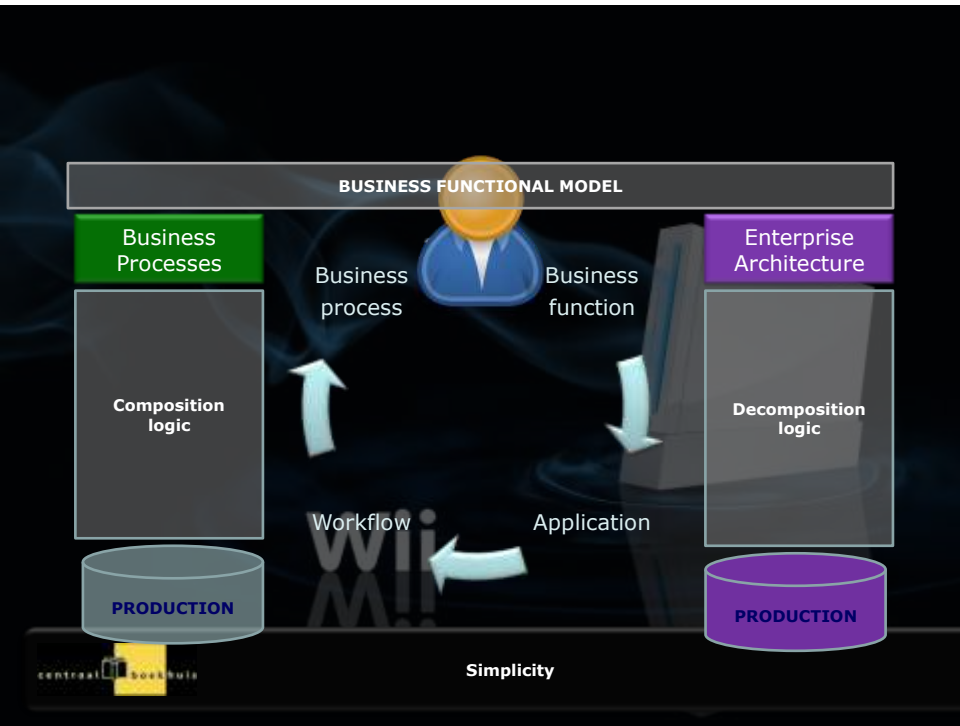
BUSINESS FUNCTIONAL MODEL

Business Processes

Business process

Business function

Enterprise Architecture

Composition logic

Decomposition logic

Workflow

Application

Wii

PRODUCTION

PRODUCTION

centraal boekhuis

Simplicity